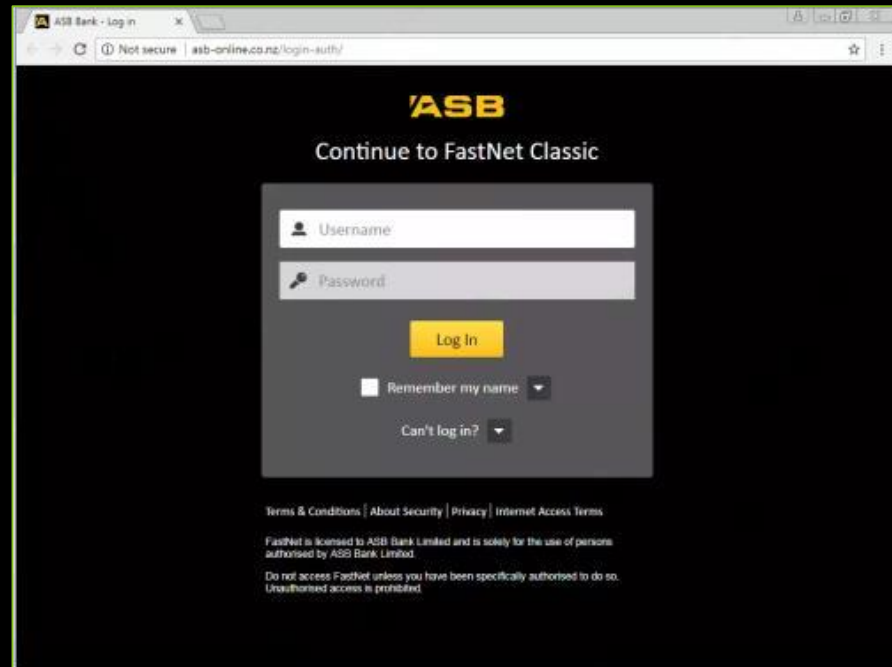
ASB Bank - Log in ×

Not secure | asb-online.co.nz/login-auth/

ASB

Continue to FastNet Classic

Username

Password

Log In

Remember my name

Can't log in?

Terms & Conditions | About Security | Privacy | Internet Access Terms

FastNet is licensed to ASB Bank Limited and is solely for the use of persons authorised by ASB Bank Limited.

Do not access FastNet unless you have been specifically authorised to do so. Unauthorised access is prohibited.